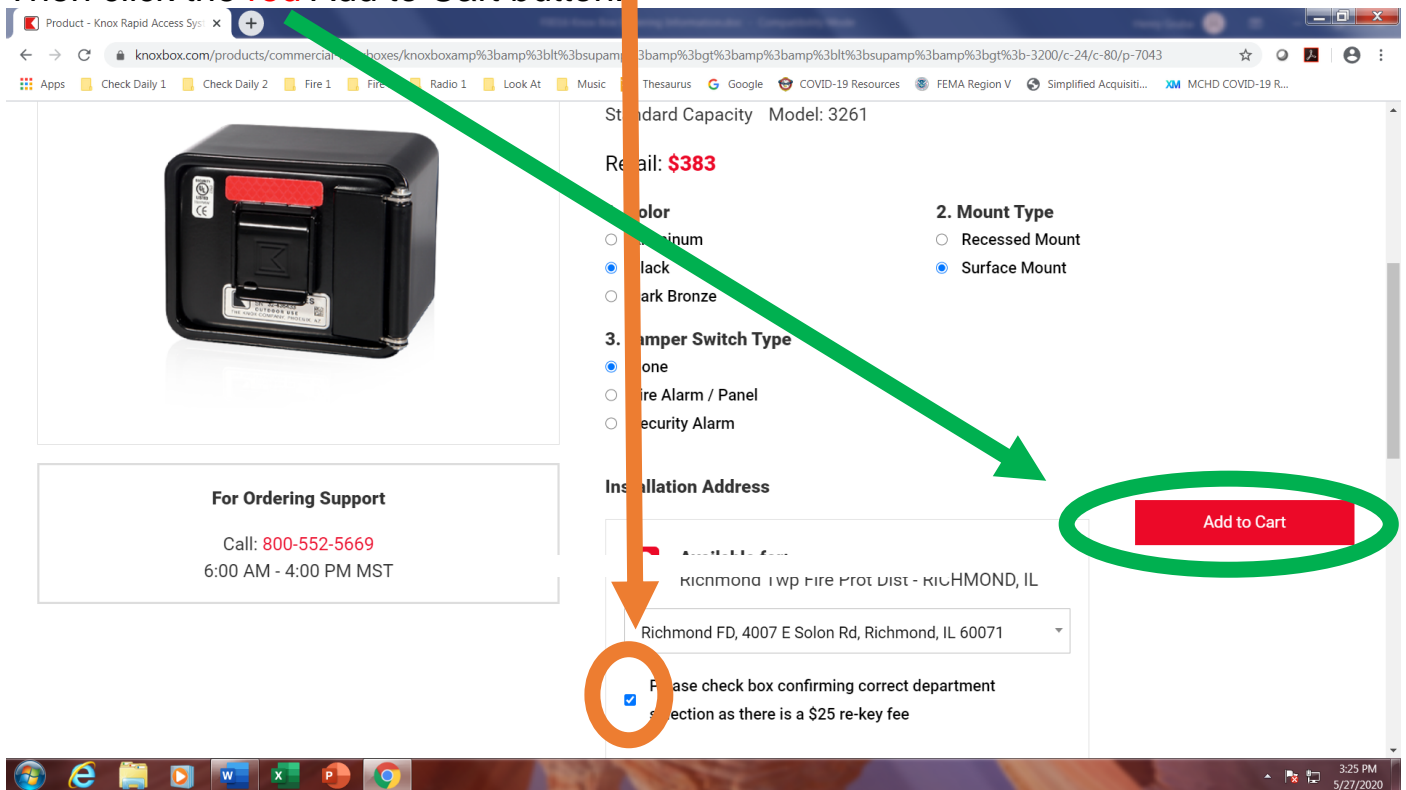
Then click the red Add to Cart button.

Product - Knox Rapid Access Syst ×

knoxbox.com/products/commercial-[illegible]boxes/knoxboxamp%3bamp%3blt%3bsupamp%3bamp%3bgt%3bamp%3bamp%3blt%3bsupamp%3bamp%3bgt%3b-3200/c-24/c-80/p-7043

Apps Check Daily 1 Check Daily 2 Fire 1 Fire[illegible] Radio 1 Look At Music Thesaurus Google COVID-19 Resources FEMA Region V Simplified Acquisiti... MCHD COVID-19 R...

Standard Capacity Model: 3261

Re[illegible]il: $383

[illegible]olor
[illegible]minum
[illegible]lack
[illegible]ark Bronze

2. Mount Type
Recessed Mount
Surface Mount

3. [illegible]amper Switch Type
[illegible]one
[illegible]ire Alarm / Panel
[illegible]ecurity Alarm

For Ordering Support
Call: 800-552-5669
6:00 AM - 4:00 PM MST

Ins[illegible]llation Address

Add to Cart

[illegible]
Richmond Twp Fire Prot Dist - RICHMOND, IL

Richmond FD, 4007 E Solon Rd, Richmond, IL 60071

P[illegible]ase check box confirming correct department s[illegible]ection as there is a $25 re-key fee

3:25 PM
5/27/2020